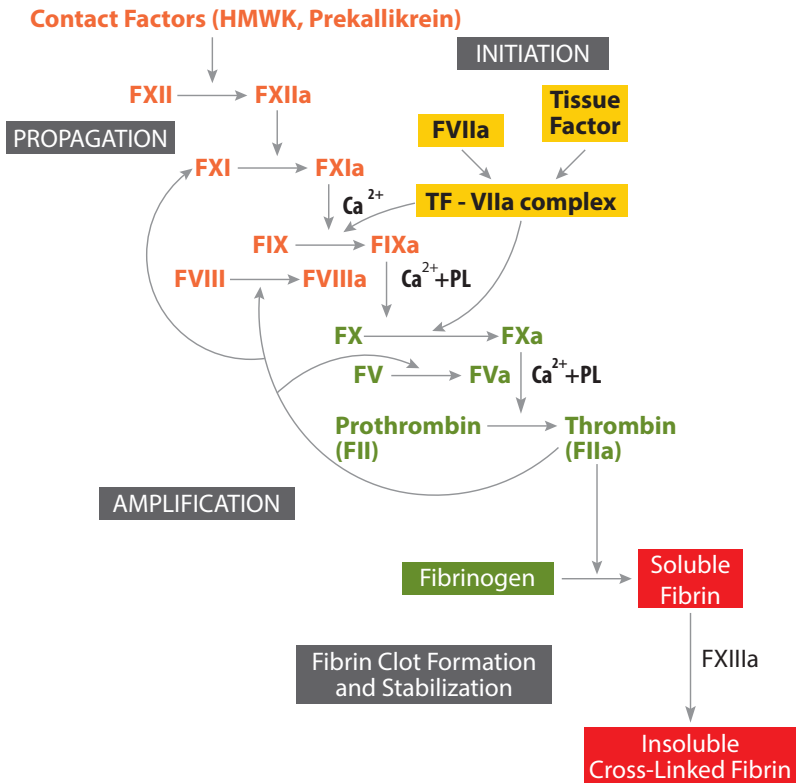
Contact Factors (HMWK, Prekallikrein)

INITIATION

FXII FXIIa

PROPAGATION

Tissue Factor

FVIIa

FXI FXIa

$Ca^{2+}$

TF - VIIa complex

FIX FIXa

FVIII FVIIIa

$Ca^{2+}$+PL

FX FXa

FV FVa

$Ca^{2+}$+PL

Prothrombin (FII)

Thrombin (FIIa)

AMPLIFICATION

Fibrinogen

Soluble Fibrin

FXIIIa

Fibrin Clot Formation and Stabilization

Insoluble Cross-Linked Fibrin